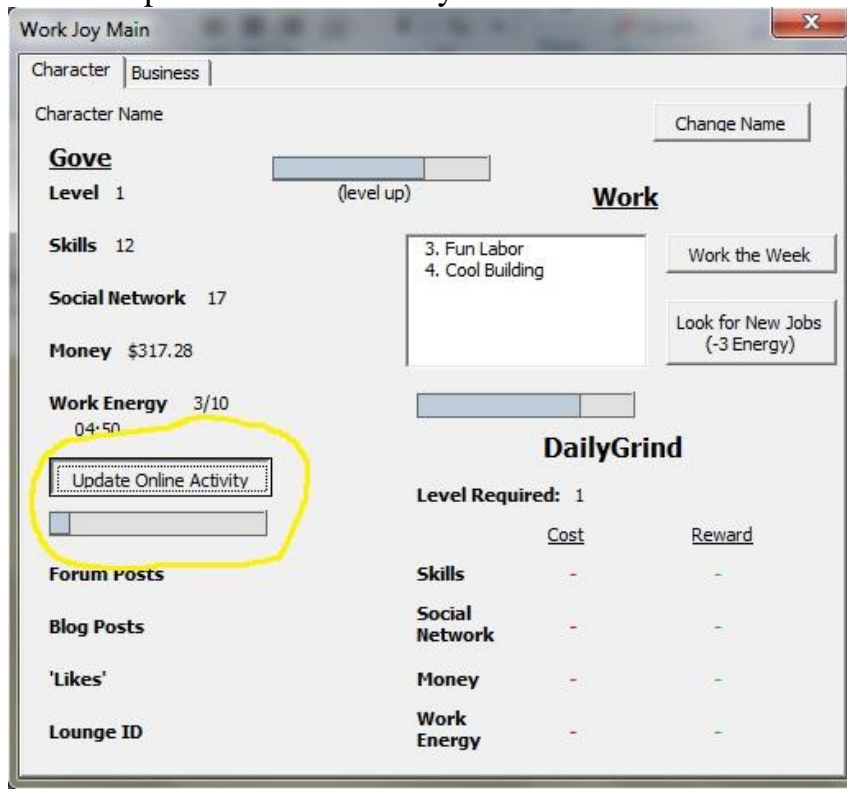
Work Joy Main

Character | Business

Character Name

Change Name

Gove

(level up)

Level 1

Work

Skills 12

3. Fun Labor
4. Cool Building

Work the Week

Social Network 17

Look for New Jobs (-3 Energy)

Money $317.28

Work Energy 3/10
04:50

DailyGrind

Update Online Activity

Level Required: 1

| | Cost | Reward |
|---|---|---|
| Skills | - | - |
| Social Network | - | - |
| Money | - | - |
| Work Energy | - | - |

Forum Posts

Blog Posts

'Likes'

Lounge ID